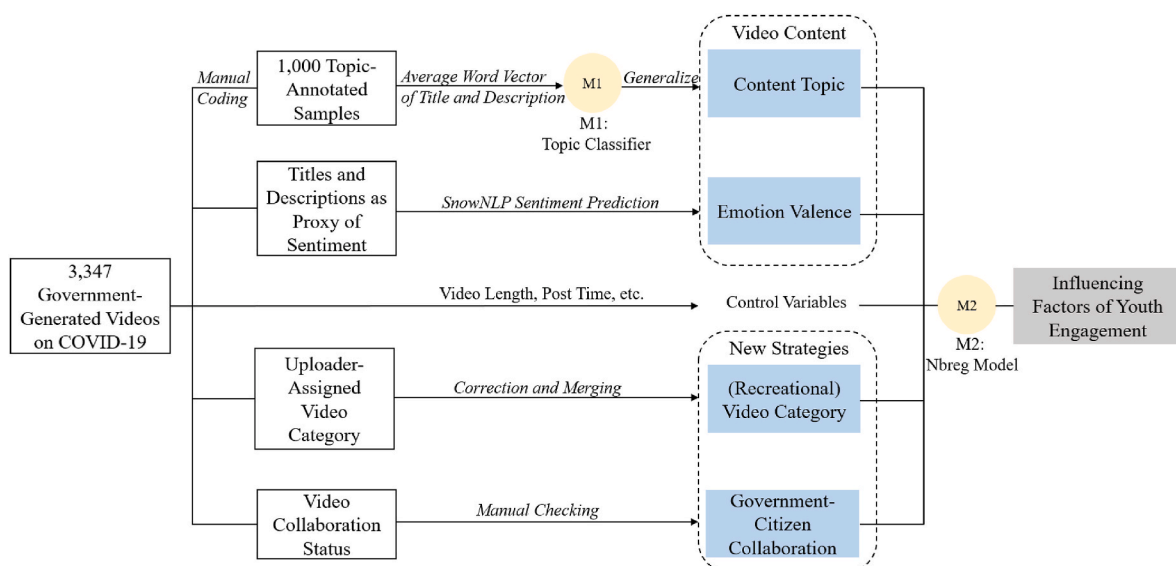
3,347 Government-Generated Videos on COVID-19

Manual Coding

1,000 Topic-Annotated Samples

Average Word Vector of Title and Description

M1

Generalize

M1: Topic Classifier

Video Content

Content Topic

Titles and Descriptions as Proxy of Sentiment

SnowNLP Sentiment Prediction

Emotion Valence

Video Length, Post Time, etc.

Control Variables

M2

M2: Nbreg Model

Influencing Factors of Youth Engagement

Uploader-Assigned Video Category

Correction and Merging

New Strategies

(Recreational) Video Category

Video Collaboration Status

Manual Checking

Government-Citizen Collaboration